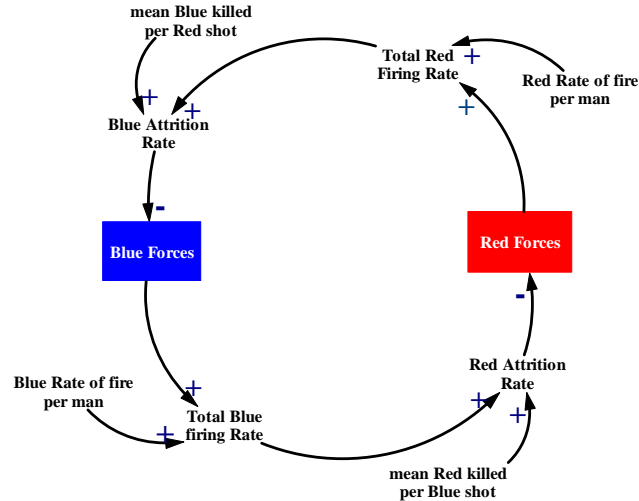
mean Blue killed per Red shot

+

+

Blue Attrition Rate

-

Blue Forces

Total Red Firing Rate

+

+

Red Rate of fire per man

Red Forces

-

Red Attrition Rate

+

+

mean Red killed per Blue shot

Blue Rate of fire per man

+

+

Total Blue firing Rate